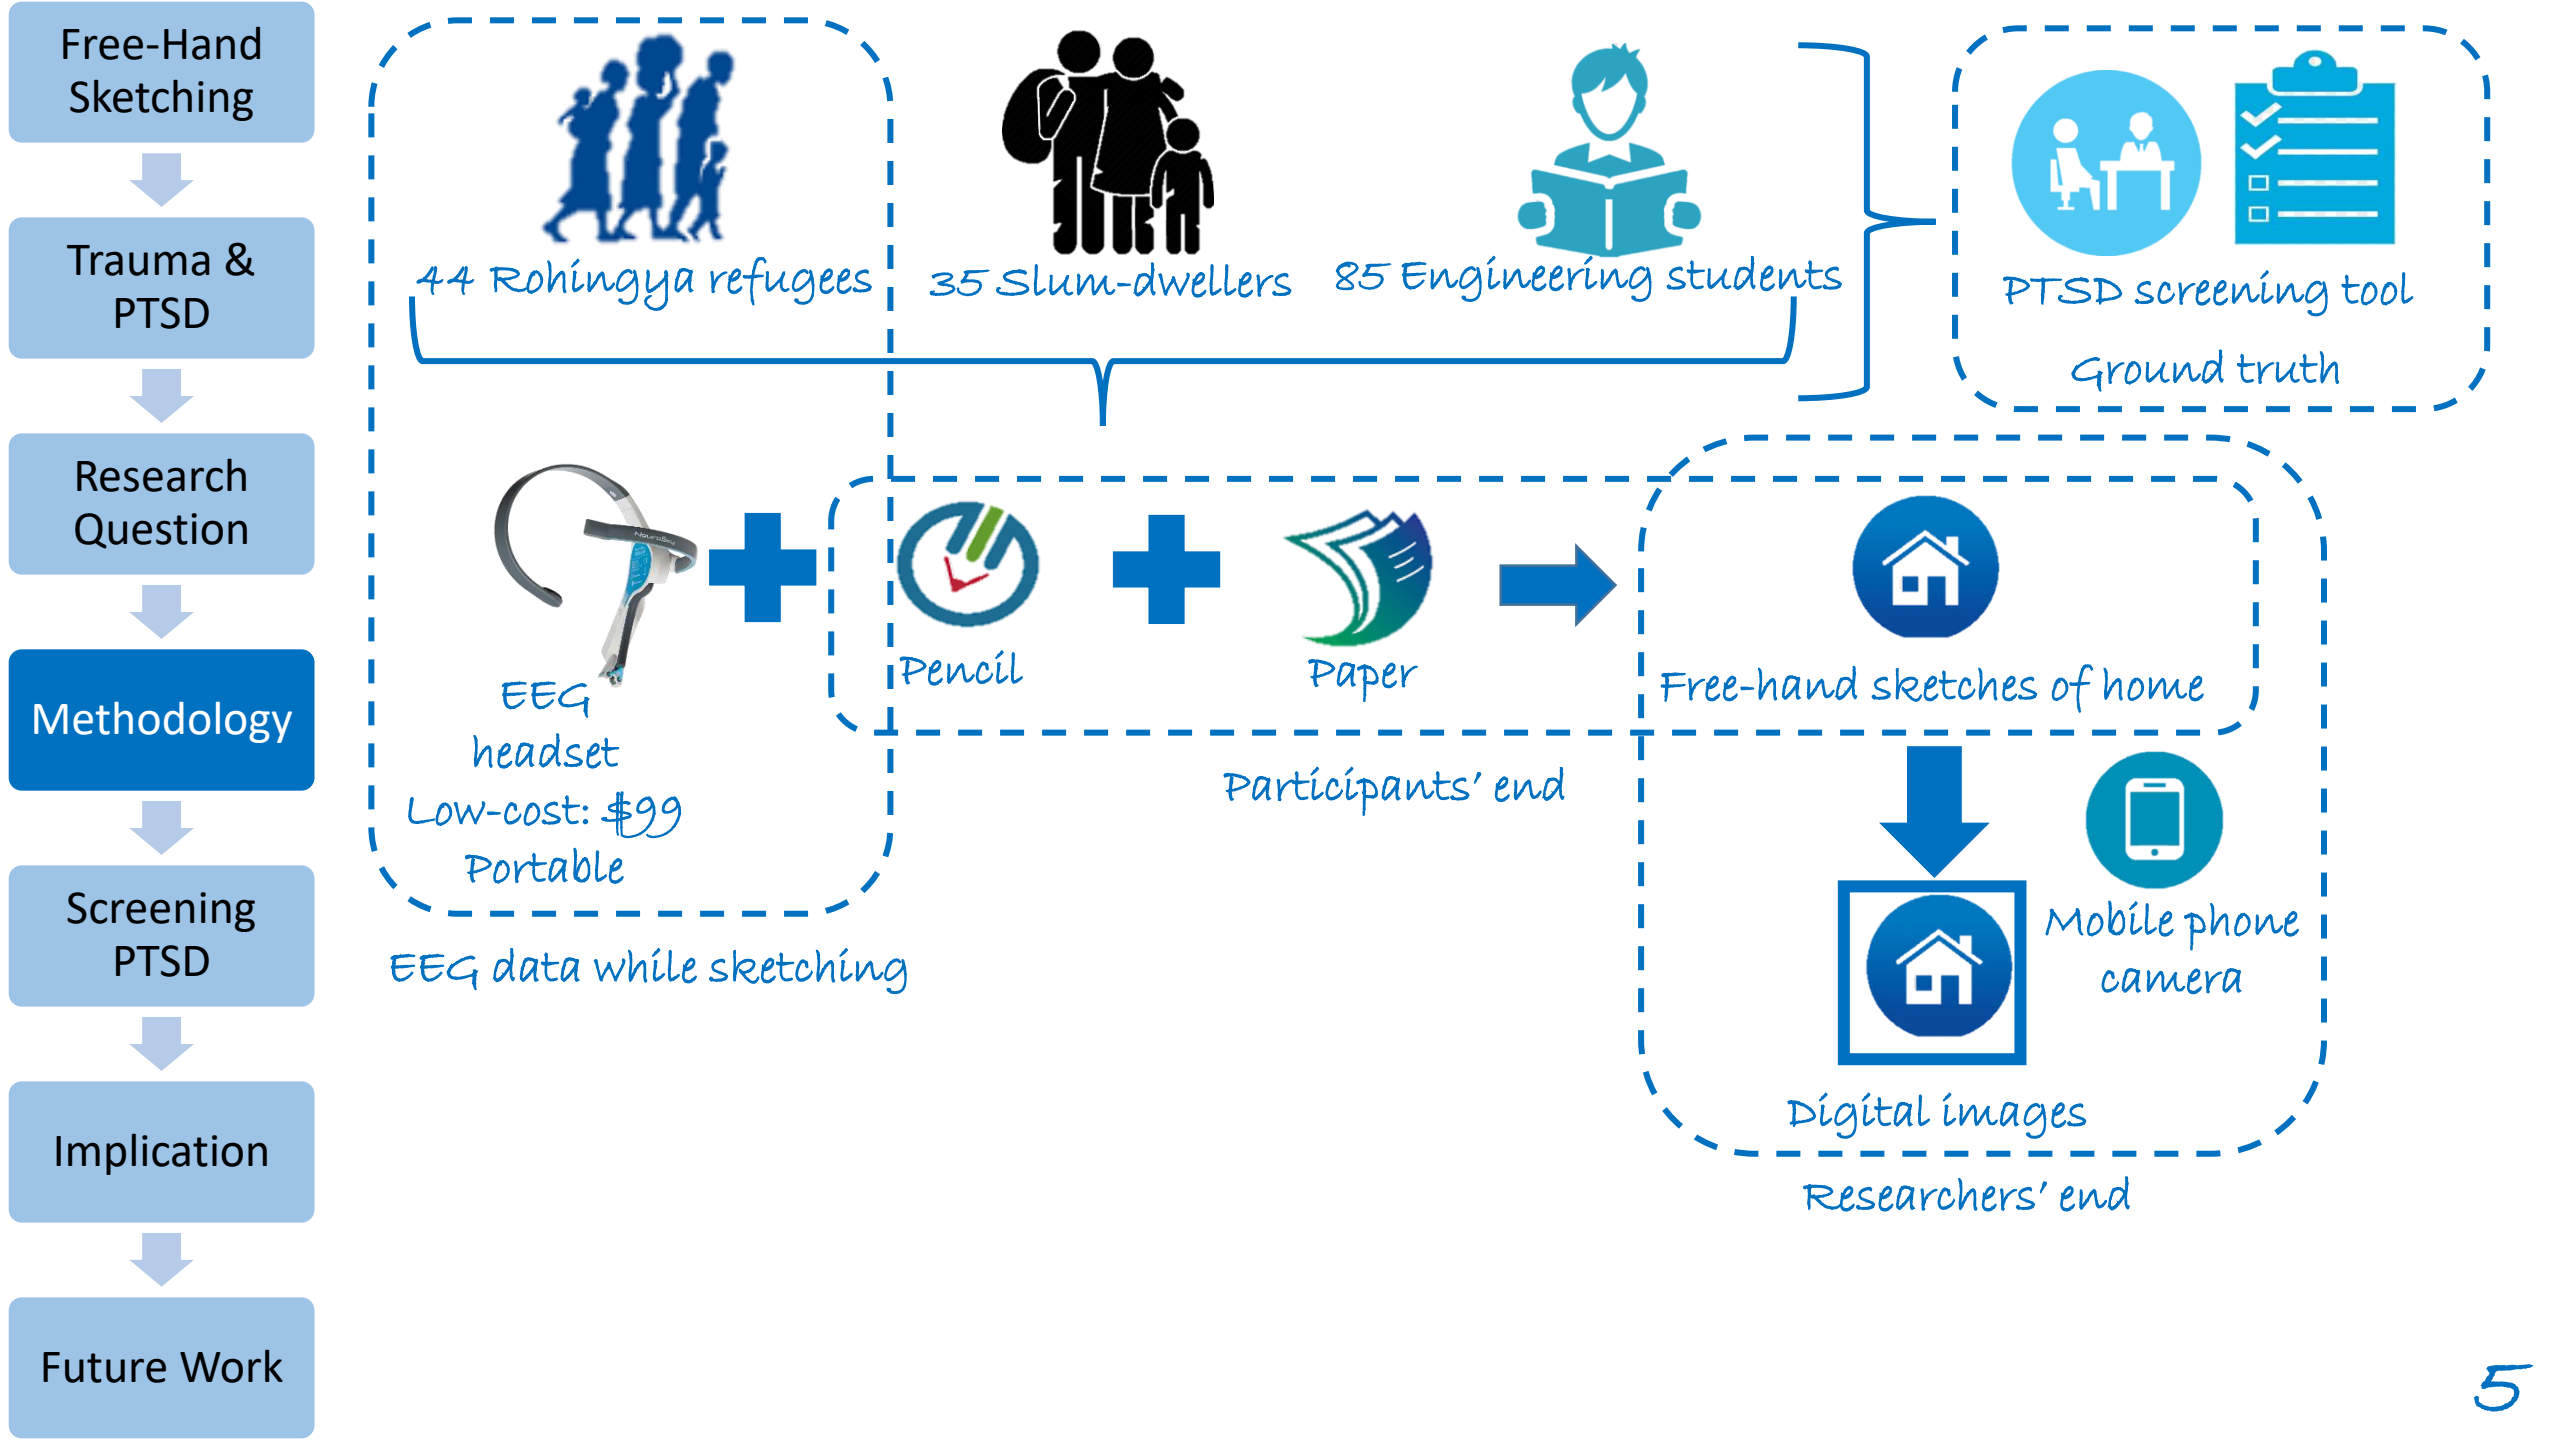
Free-Hand Sketching

Trauma & PTSD

Research Question

Methodology

Screening PTSD

Implication

Future Work

44 Rohingya refugees

35 Slum-dwellers

85 Engineering students

PTSD screening tool

Ground truth

EEG headset

Low-cost: $99

Portable

Pencil

Paper

Free-hand sketches of home

Participants' end

Mobile phone camera

Digital images

Researchers' end

EEG data while sketching

5